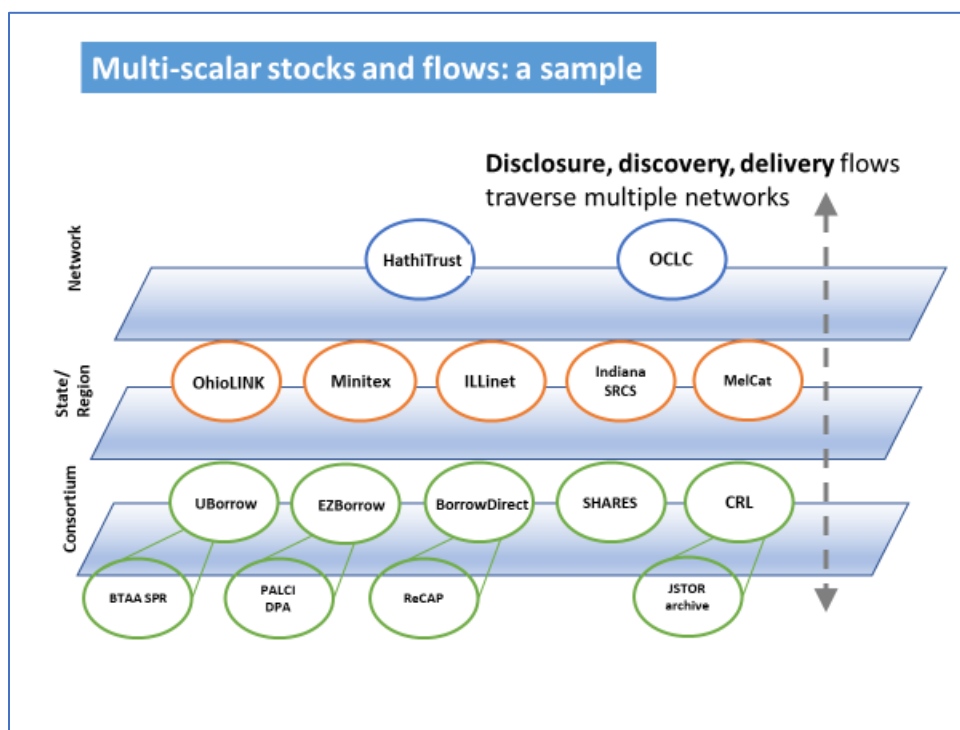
Multi-scalar stocks and flows: a sample

Disclosure, discovery, delivery flows traverse multiple networks

Network

HathiTrust

OCLC

State/ Region

OhioLINK

Minitex

ILLinet

Indiana SRCS

MelCat

Consortium

UBorrow

EZBorrow

BorrowDirect

SHARES

CRL

BTAA SPR

PALCI DPA

ReCAP

JSTOR archive